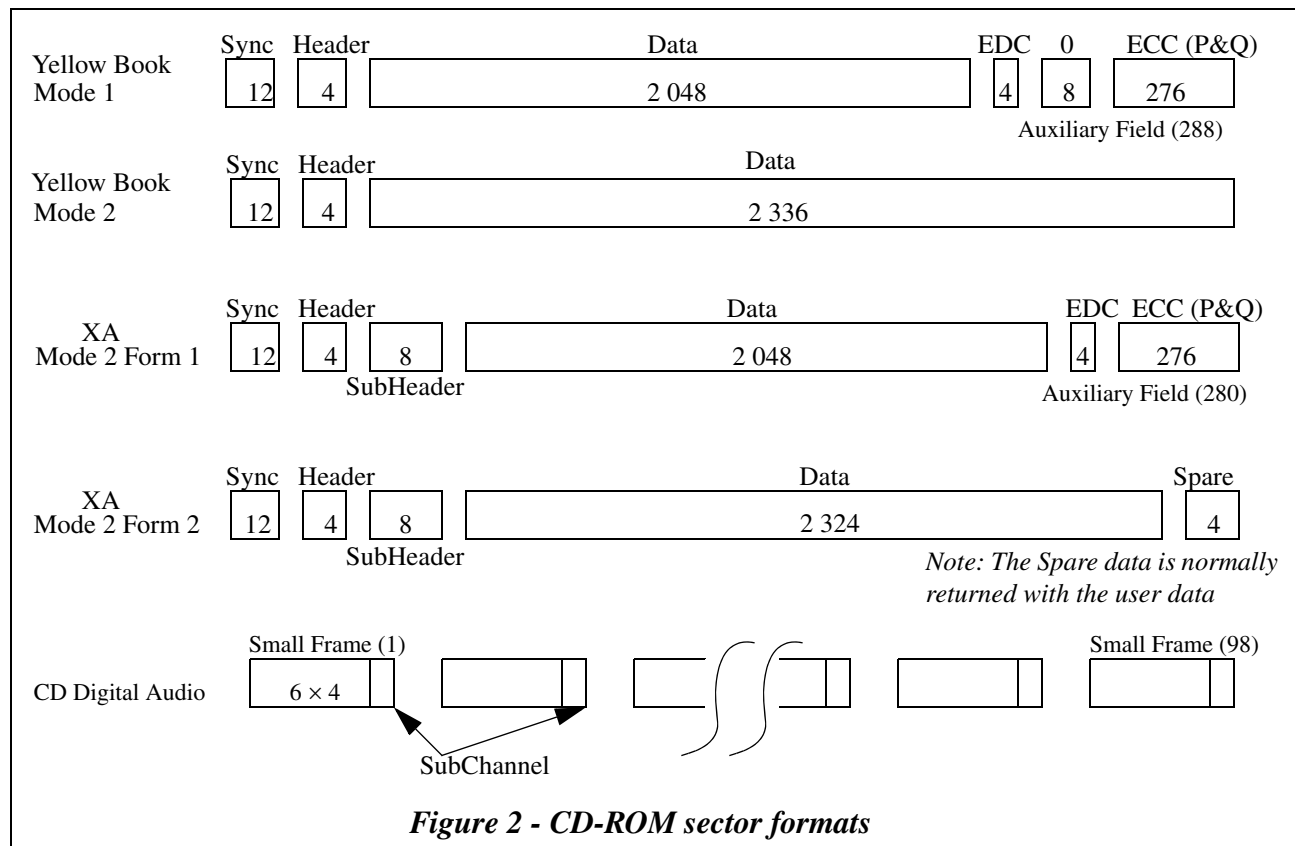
Yellow Book Mode 1

Sync Header Data EDC 0 ECC (P&Q)

12 4 2 048 4 8 276

Auxiliary Field (288)

Yellow Book Mode 2

Sync Header Data

12 4 2 336

XA Mode 2 Form 1

Sync Header Data EDC ECC (P&Q)

12 4 8 2 048 4 276

SubHeader

Auxiliary Field (280)

XA Mode 2 Form 2

Sync Header Data Spare

12 4 8 2 324 4

SubHeader

*Note: The Spare data is normally returned with the user data*

CD Digital Audio

Small Frame (1) Small Frame (98)

$6 \times 4$

SubChannel

***Figure 2 - CD-ROM sector formats***